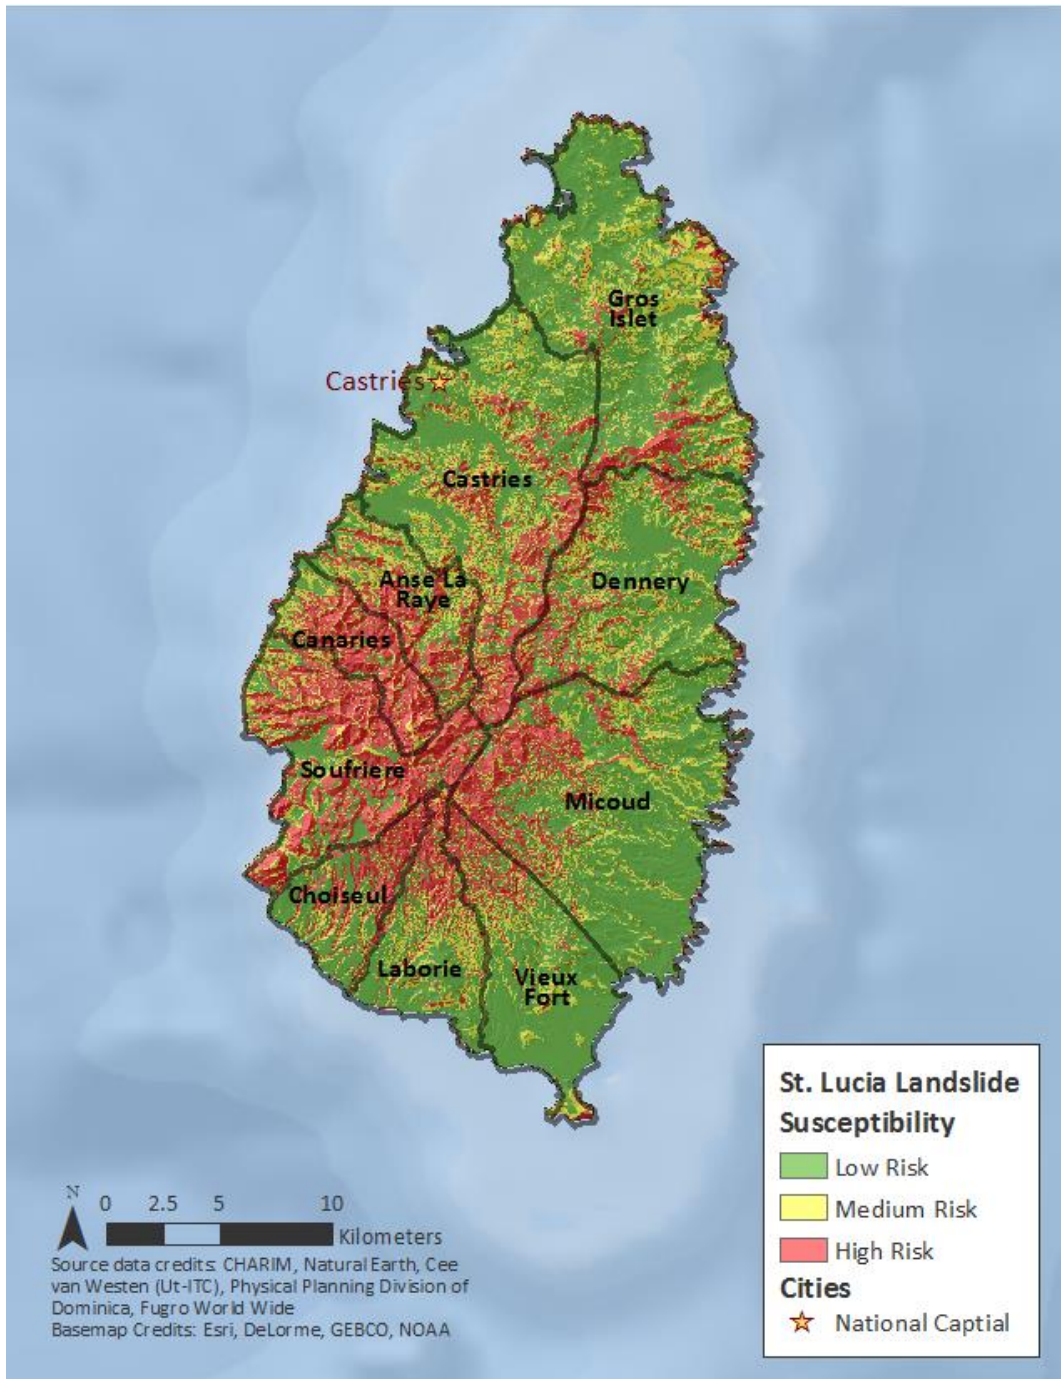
Gros Islet

Castries

Castries

Anse La Raye

Dennery

Canaries

Soufriere

Micoud

Choiseul

Laborie

Vieux Fort

St. Lucia Landslide Susceptibility

Low Risk

Medium Risk

High Risk

Cities

National Captial

N

0 2.5 5 10

Kilometers

Source data credits: CHARIM, Natural Earth, Cee van Westen (Ut-ITC), Physical Planning Division of Dominica, Fugro World Wide
Basemap Credits: Esri, DeLorme, GEBCO, NOAA